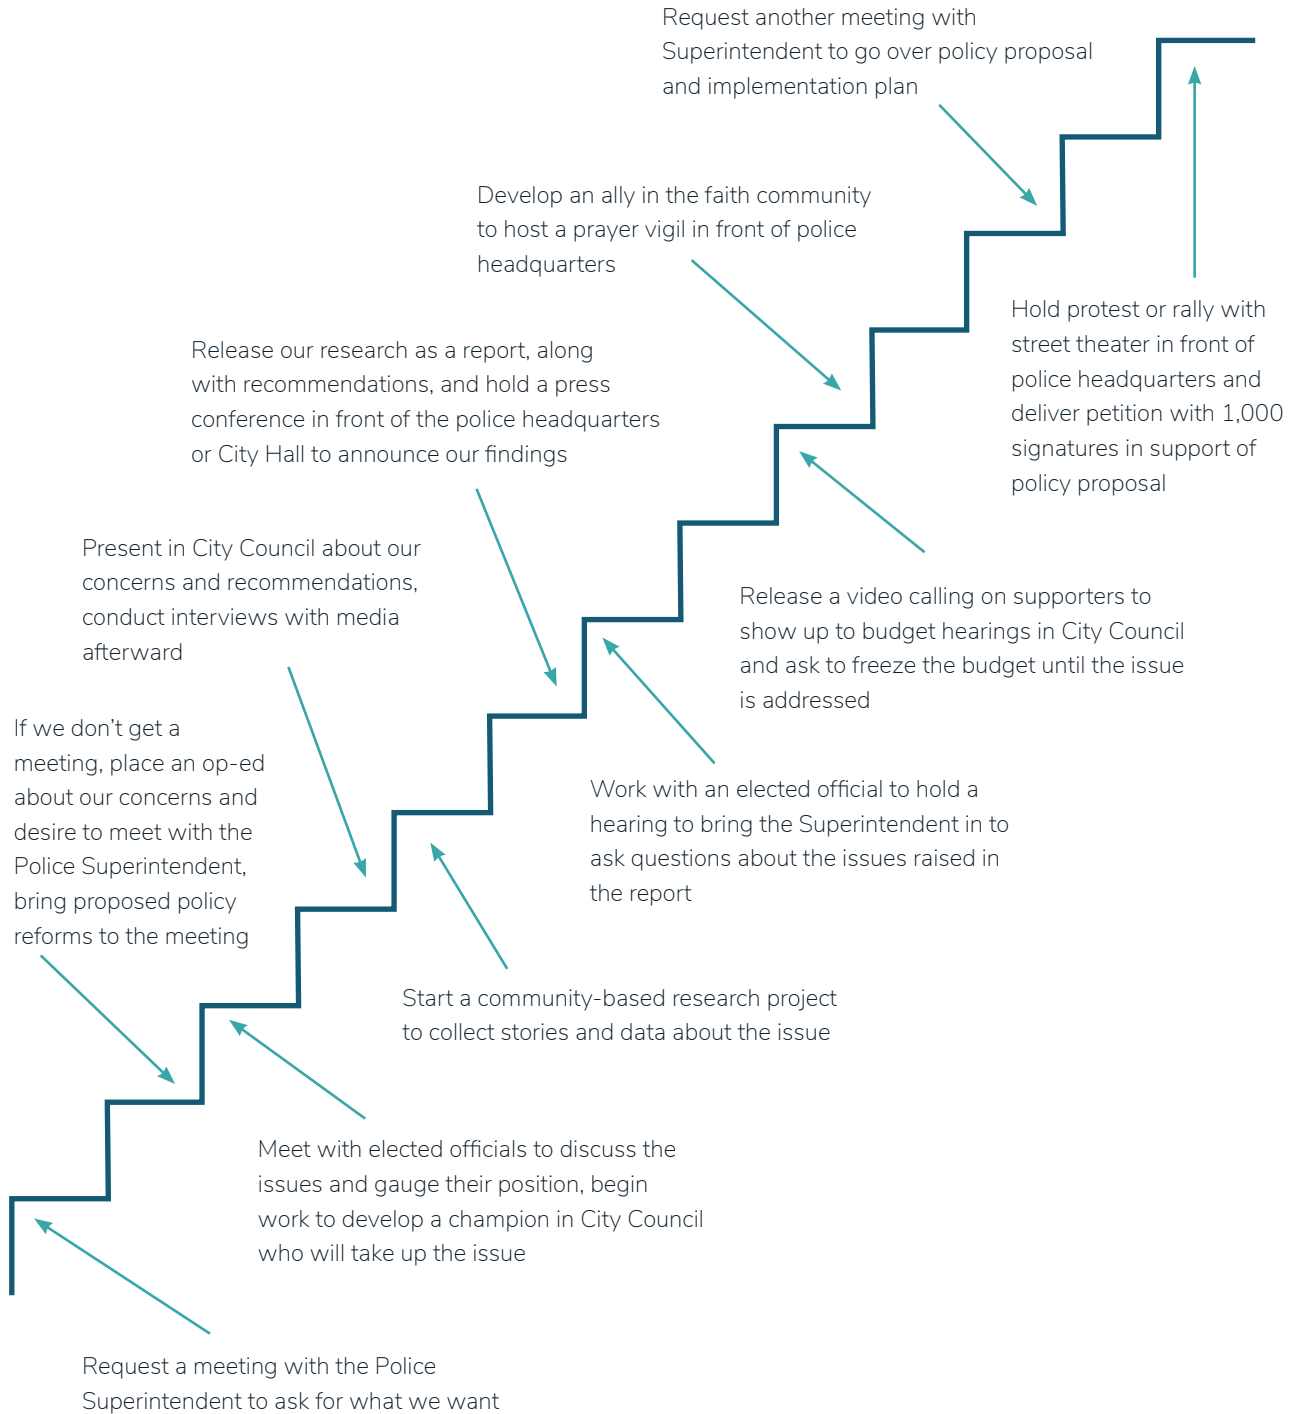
Request another meeting with Superintendent to go over policy proposal and implementation plan

Develop an ally in the faith community to host a prayer vigil in front of police headquarters

Hold protest or rally with street theater in front of police headquarters and deliver petition with 1,000 signatures in support of policy proposal

Release our research as a report, along with recommendations, and hold a press conference in front of the police headquarters or City Hall to announce our findings

Present in City Council about our concerns and recommendations, conduct interviews with media afterward

Release a video calling on supporters to show up to budget hearings in City Council and ask to freeze the budget until the issue is addressed

If we don't get a meeting, place an op-ed about our concerns and desire to meet with the Police Superintendent, bring proposed policy reforms to the meeting

Work with an elected official to hold a hearing to bring the Superintendent in to ask questions about the issues raised in the report

Start a community-based research project to collect stories and data about the issue

Meet with elected officials to discuss the issues and gauge their position, begin work to develop a champion in City Council who will take up the issue

Request a meeting with the Police Superintendent to ask for what we want